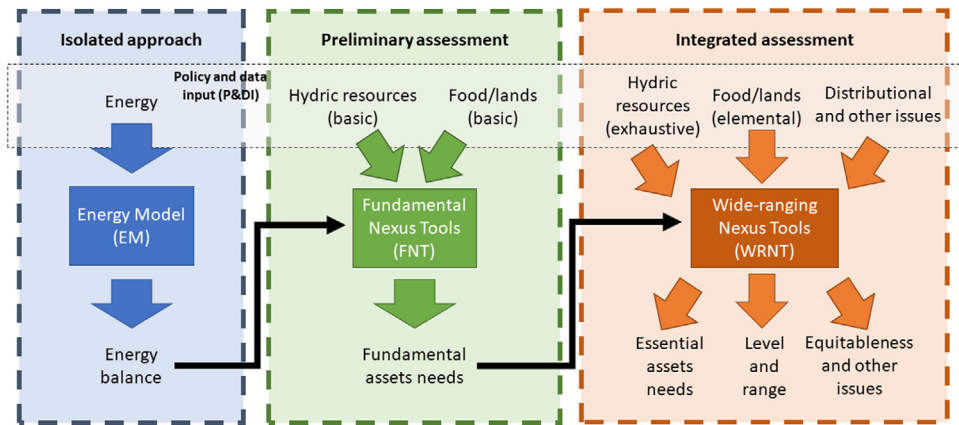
Isolated approach

Policy and data input (P&DI)

Energy

Energy Model (EM)

Energy balance

Preliminary assessment

Hydric resources (basic)

Food/lands (basic)

Fundamental Nexus Tools (FNT)

Fundamental assets needs

Integrated assessment

Hydric resources (exhaustive)

Food/lands (elemental)

Distributional and other issues

Wide-ranging Nexus Tools (WRNT)

Essential assets needs

Level and range

Equitableness and other issues